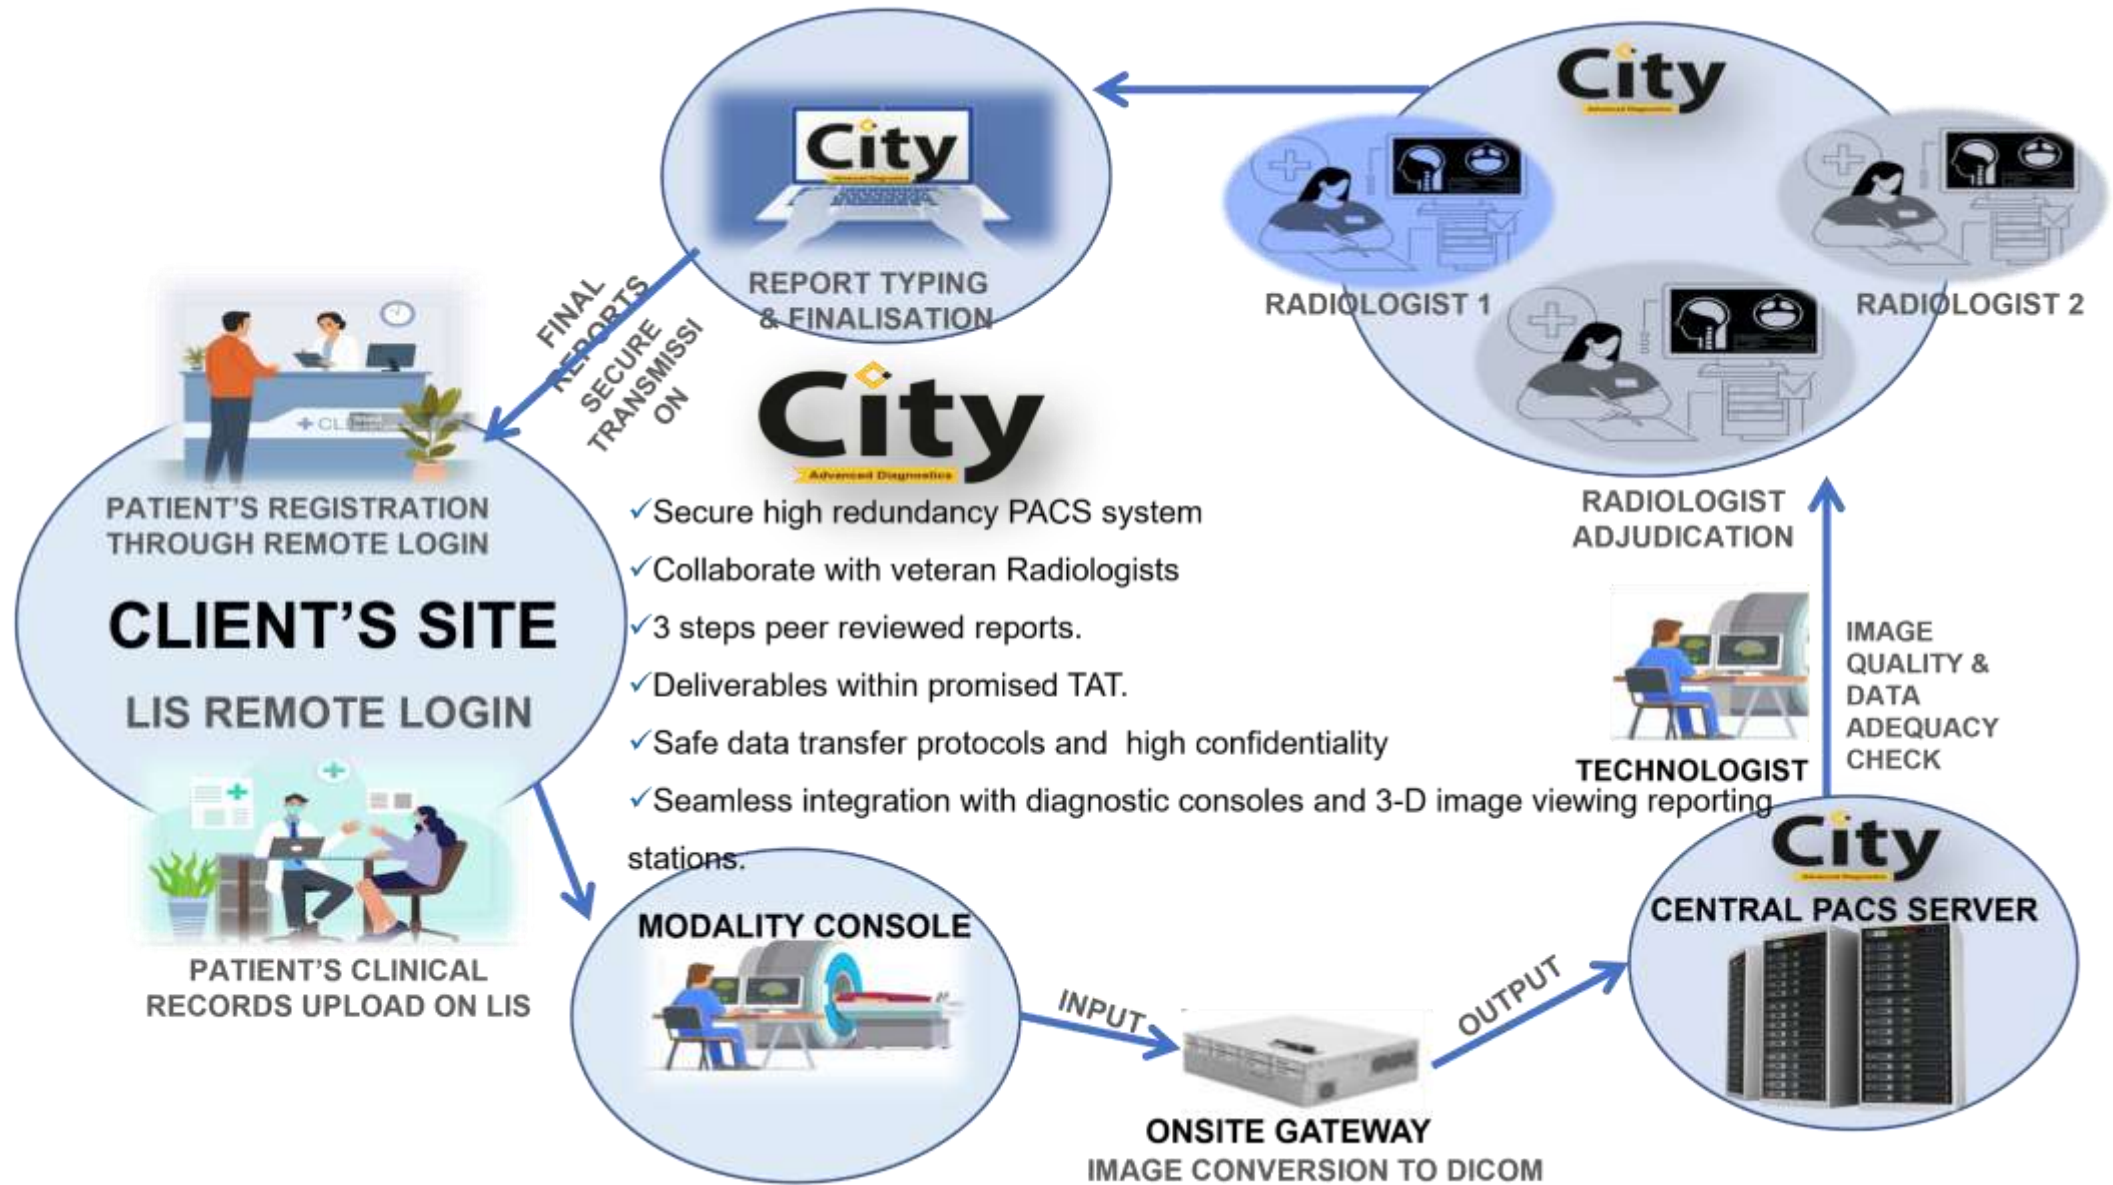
City
Advanced Diagnostics

REPORT TYPING & FINALISATION

City
Advanced Diagnostics

RADIOLOGIST 1

RADIOLOGIST 2

FINAL REPORTS SECURE TRANSMISSI ON

City
Advanced Diagnostics

✓Secure high redundancy PACS system
✓Collaborate with veteran Radiologists
✓3 steps peer reviewed reports.
✓Deliverables within promised TAT.
✓Safe data transfer protocols and high confidentiality
✓Seamless integration with diagnostic consoles and 3-D image viewing reporting stations.

+ CL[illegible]

PATIENT'S REGISTRATION THROUGH REMOTE LOGIN

CLIENT'S SITE

LIS REMOTE LOGIN

PATIENT'S CLINICAL RECORDS UPLOAD ON LIS

RADIOLOGIST ADJUDICATION

IMAGE QUALITY & DATA ADEQUACY CHECK

TECHNOLOGIST

City
Advanced Diagnostics

CENTRAL PACS SERVER

MODALITY CONSOLE

INPUT

OUTPUT

ONSITE GATEWAY
IMAGE CONVERSION TO DICOM